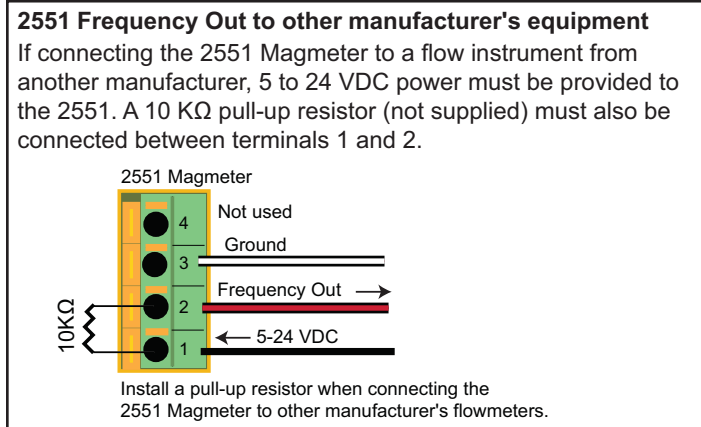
**2551 Frequency Out to other manufacturer's equipment**

If connecting the 2551 Magmeter to a flow instrument from another manufacturer, 5 to 24 VDC power must be provided to the 2551. A 10 KΩ pull-up resistor (not supplied) must also be connected between terminals 1 and 2.

2551 Magmeter

4 Not used

3 Ground

2 Frequency Out

1 5-24 VDC

10KΩ

Install a pull-up resistor when connecting the 2551 Magmeter to other manufacturer's flowmeters.